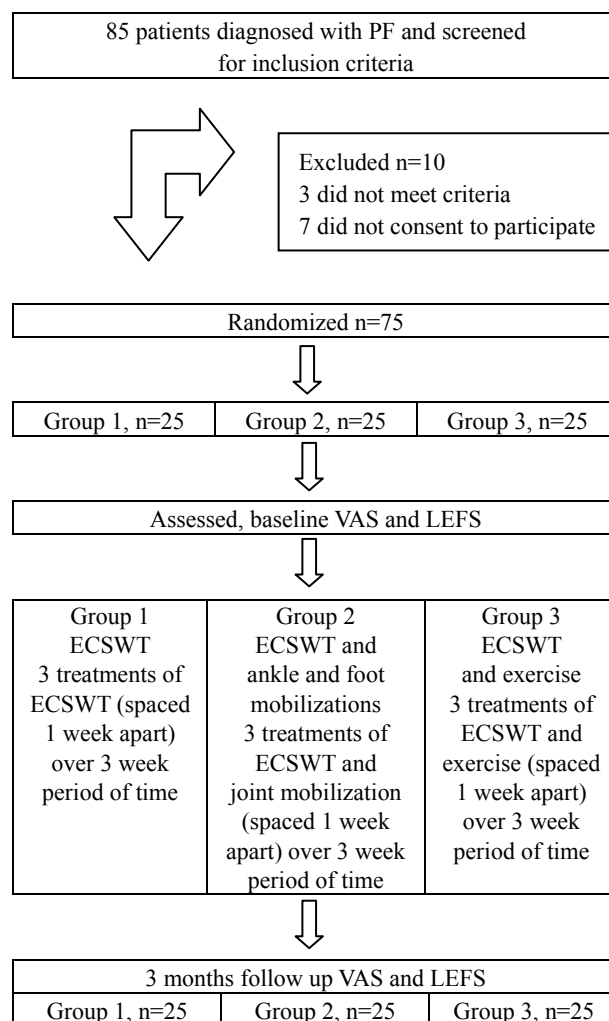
85 patients diagnosed with PF and screened for inclusion criteria

Excluded n=10
3 did not meet criteria
7 did not consent to participate

Randomized n=75

| Group 1, n=25 | Group 2, n=25 | Group 3, n=25 |
|---|---|---|

Assessed, baseline VAS and LEFS

| Group 1 ECSWT 3 treatments of ECSWT (spaced 1 week apart) over 3 week period of time | Group 2 ECSWT and ankle and foot mobilizations 3 treatments of ECSWT and joint mobilization (spaced 1 week apart) over 3 week period of time | Group 3 ECSWT and exercise 3 treatments of ECSWT and exercise (spaced 1 week apart) over 3 week period of time |
|---|---|---|

3 months follow up VAS and LEFS

| Group 1, n=25 | Group 2, n=25 | Group 3, n=25 |
|---|---|---|